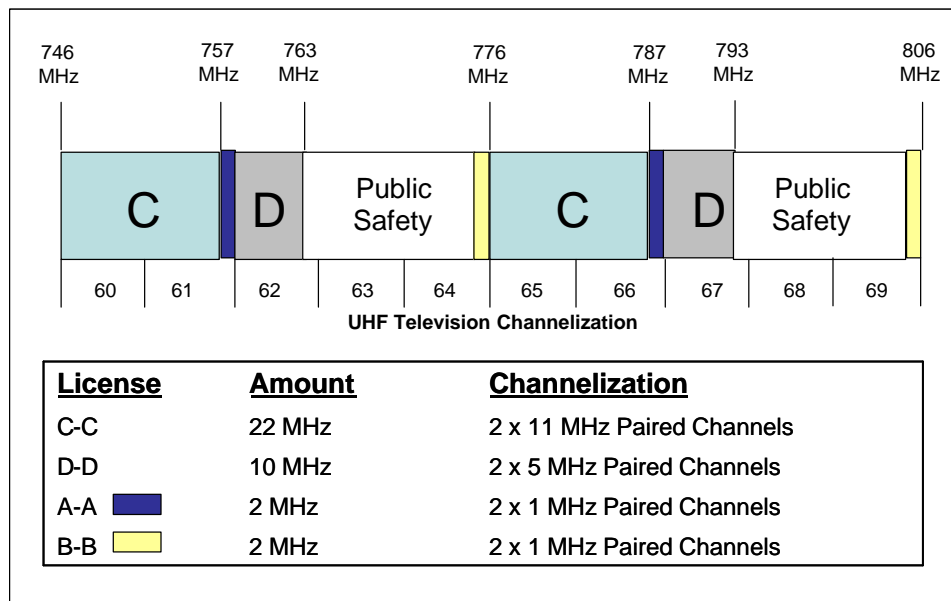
746 MHz
757 MHz
763 MHz
776 MHz
787 MHz
793 MHz
806 MHz

C
D
Public Safety
C
D
Public Safety

60 61 62 63 64 65 66 67 68 69

UHF Television Channelization

| License | Amount | Channelization |
|---|---|---|
| C-C | 22 MHz | 2 x 11 MHz Paired Channels |
| D-D | 10 MHz | 2 x 5 MHz Paired Channels |
| A-A | 2 MHz | 2 x 1 MHz Paired Channels |
| B-B | 2 MHz | 2 x 1 MHz Paired Channels |